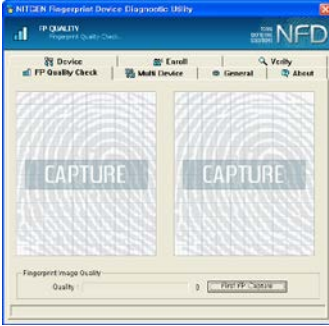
NITGEN Fingerprint Device Diagnostic Utility

FP QUALITY
Fingerprint Quality Check

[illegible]
NFD

Device
Enroll
Verify
FP Quality Check
Multi Device
General
About

CAPTURE
CAPTURE

Fingerprint Image Quality
Quality : 0
First FP Capture